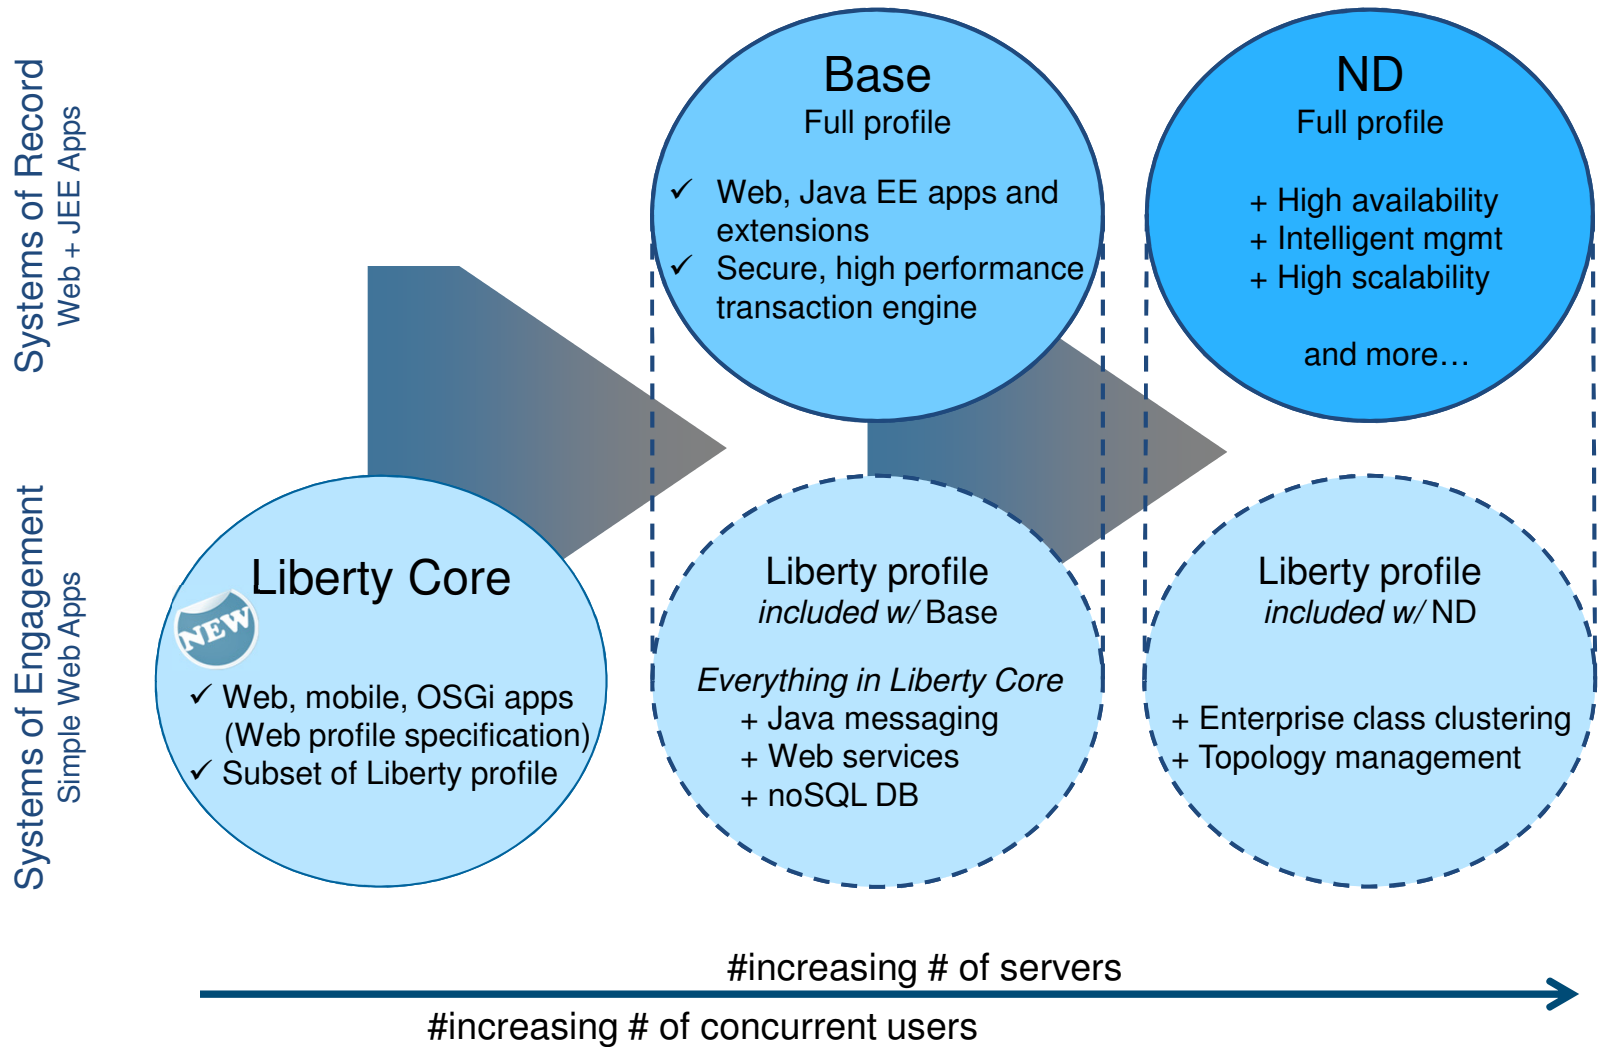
Systems of Record
Web + JEE Apps

Systems of Engagement
Simple Web Apps

Base
Full profile

✓ Web, Java EE apps and extensions
✓ Secure, high performance transaction engine

ND
Full profile

+ High availability
+ Intelligent mgmt
+ High scalability

and more…

Liberty Core

NEW

✓ Web, mobile, OSGi apps (Web profile specification)
✓ Subset of Liberty profile

Liberty profile
*included w/* Base

*Everything in Liberty Core*
+ Java messaging
+ Web services
+ noSQL DB

Liberty profile
*included w/* ND

+ Enterprise class clustering
+ Topology management

#increasing # of servers

#increasing # of concurrent users